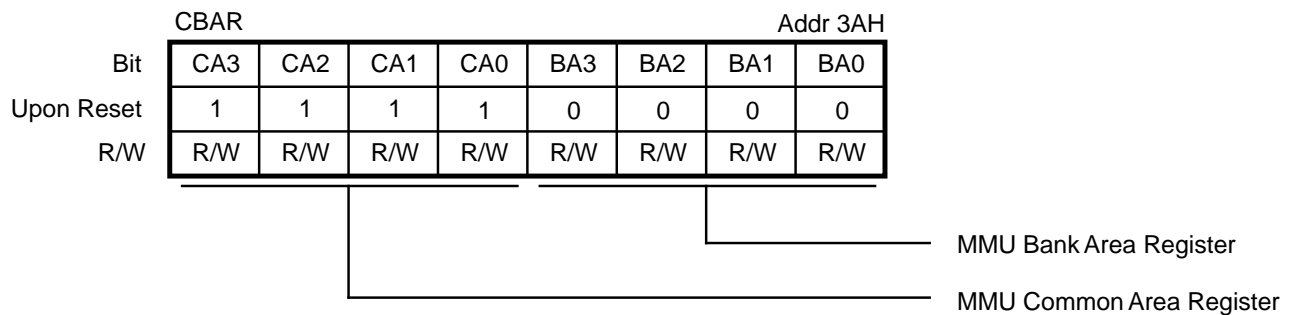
CBAR

Addr 3AH

| Bit | CA3 | CA2 | CA1 | CA0 | BA3 | BA2 | BA1 | BA0 |
|---|---|---|---|---|---|---|---|---|
| Upon Reset | 1 | 1 | 1 | 1 | 0 | 0 | 0 | 0 |
| R/W | R/W | R/W | R/W | R/W | R/W | R/W | R/W | R/W |

MMU Bank Area Register

MMU Common Area Register